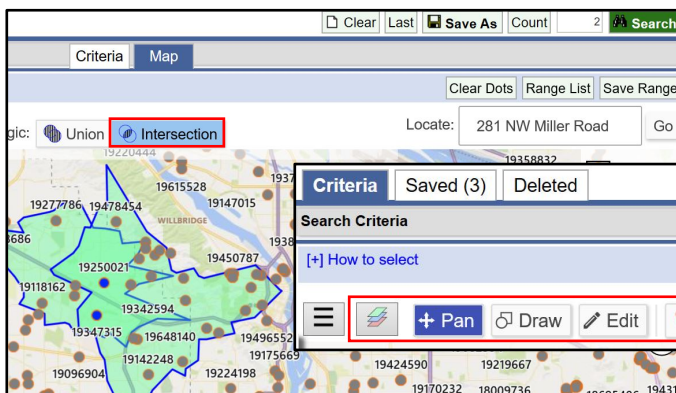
Clear Last Save As Count 2 Search

Criteria Map

Clear Dots Range List Save Range

gic: Union Intersection

Locate: 281 NW Miller Road Go

19220444
19358832
19615528
1937
19277786 19478454
19147015
WILLBRIDGE
3686
1938
19250021
19450787
19118162
19342594
19347315
19648140
19496552
19142248
19175669
19096904
19224198
19424590
19219667
19170232
18009736
19431

Criteria Saved (3) Deleted

Search Criteria

[+] How to select

Pan Draw Edit